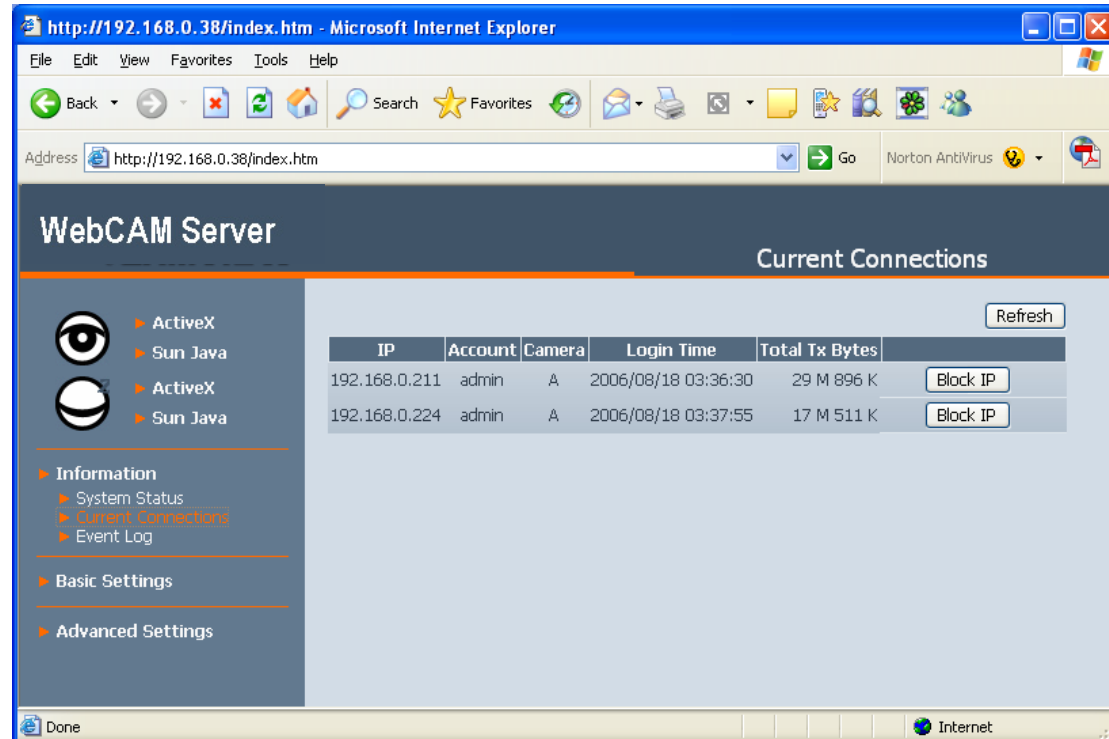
http://192.168.0.38/index.htm - Microsoft Internet Explorer

File Edit View Favorites Tools Help

Back Search Favorites

Address http://192.168.0.38/index.htm Go Norton AntiVirus

WebCAM Server

Current Connections

ActiveX
Sun Java
ActiveX
Sun Java

Information
System Status
Current Connections
Event Log

Basic Settings

Advanced Settings

Refresh

| IP | Account | Camera | Login Time | Total Tx Bytes | |
|---|---|---|---|---|---|
| 192.168.0.211 | admin | A | 2006/08/18 03:36:30 | 29 M 896 K | Block IP |
| 192.168.0.224 | admin | A | 2006/08/18 03:37:55 | 17 M 511 K | Block IP |

Done
Internet